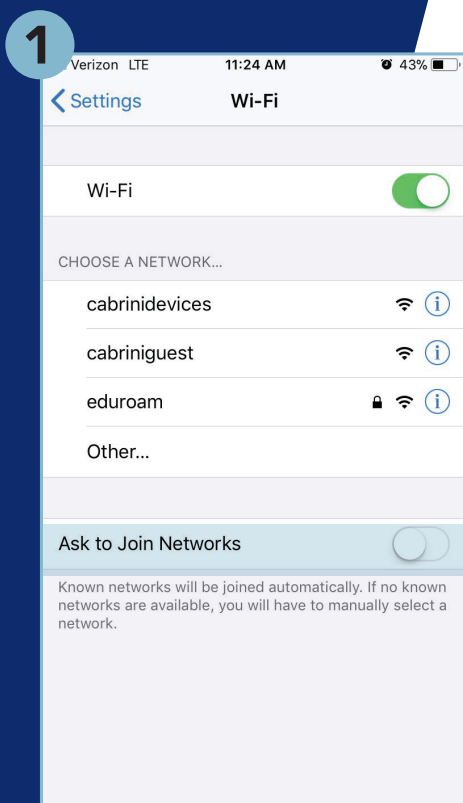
1

Verizon LTE 11:24 AM 43%

Settings Wi-Fi

Wi-Fi

CHOOSE A NETWORK...

cabrinidevices

cabriniguest

eduroam

Other...

Ask to Join Networks

Known networks will be joined automatically. If no known networks are available, you will have to manually select a network.